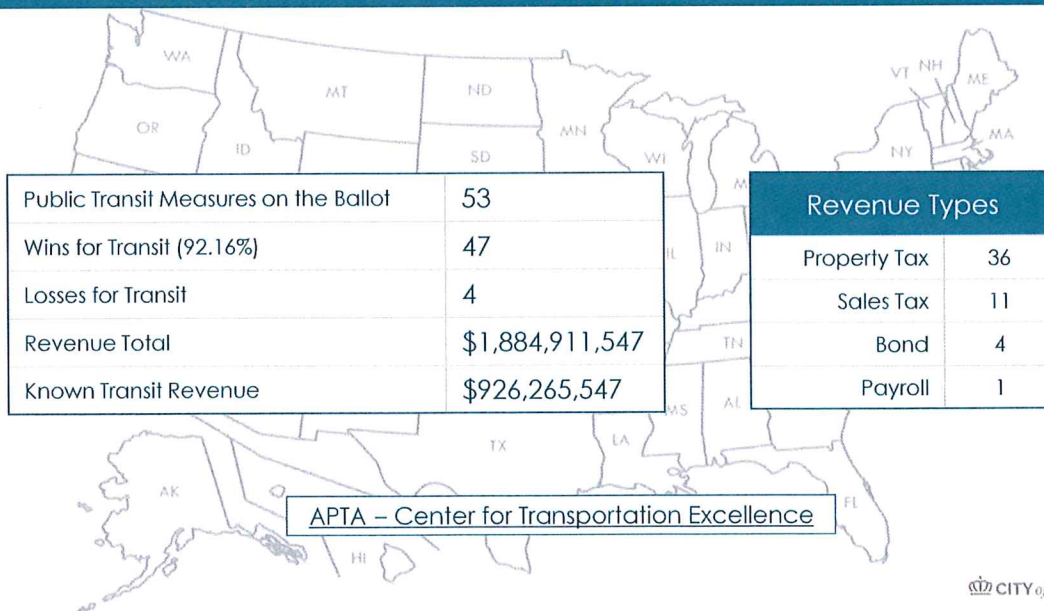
WA MT ND OR ID MN SD WI VT NH ME MA NY MI

| Public Transit Measures on the Ballot | 53 |
|---|---|
| Wins for Transit (92.16%) | 47 |
| Losses for Transit | 4 |
| Revenue Total | \$1,884,911,547 |
| Known Transit Revenue | \$926,265,547 |

| Revenue Types | |
|---|---|
| Property Tax | 36 |
| Sales Tax | 11 |
| Bond | 4 |
| Payroll | 1 |

IL IN TN MS AL TX LA AK FL HI

APTA – Center for Transportation Excellence

CITY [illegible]